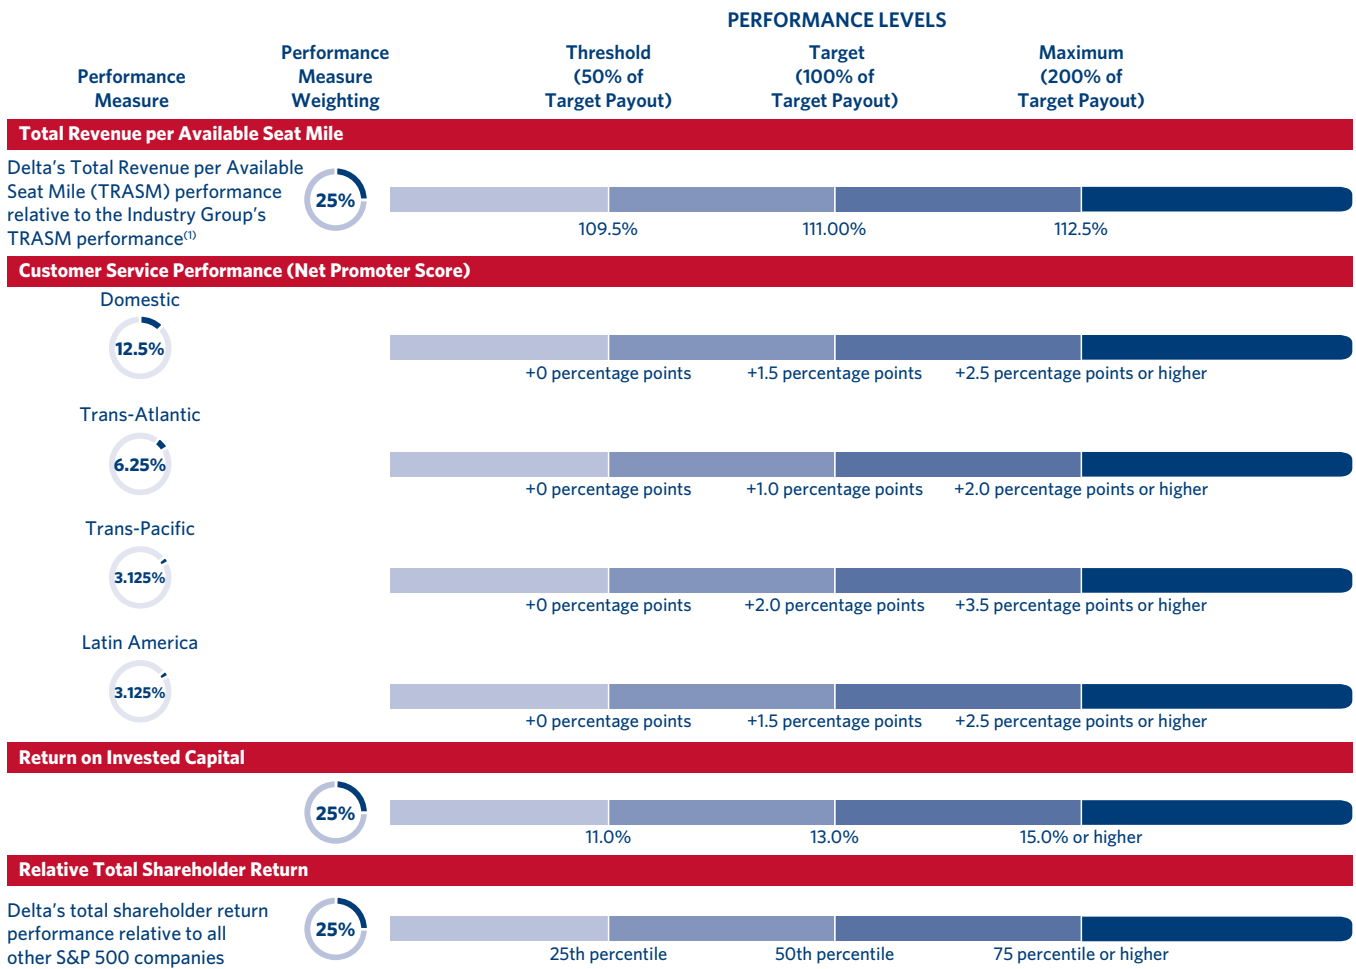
PERFORMANCE LEVELS

| Performance Measure | Performance Measure Weighting | Threshold (50% of Target Payout) | Target (100% of Target Payout) | Maximum (200% of Target Payout) |
|---|---|---|---|---|
| **Total Revenue per Available Seat Mile** | | | | |
| Delta's Total Revenue per Available Seat Mile (TRASM) performance relative to the Industry Group's TRASM performance⁽¹⁾ | 25% | 109.5% | 111.00% | 112.5% |
| **Customer Service Performance (Net Promoter Score)** | | | | |
| Domestic | 12.5% | +0 percentage points | +1.5 percentage points | +2.5 percentage points or higher |
| Trans-Atlantic | 6.25% | +0 percentage points | +1.0 percentage points | +2.0 percentage points or higher |
| Trans-Pacific | 3.125% | +0 percentage points | +2.0 percentage points | +3.5 percentage points or higher |
| Latin America | 3.125% | +0 percentage points | +1.5 percentage points | +2.5 percentage points or higher |
| **Return on Invested Capital** | | | | |
| | 25% | 11.0% | 13.0% | 15.0% or higher |
| **Relative Total Shareholder Return** | | | | |
| Delta's total shareholder return performance relative to all other S&P 500 companies | 25% | 25th percentile | 50th percentile | 75 percentile or higher |